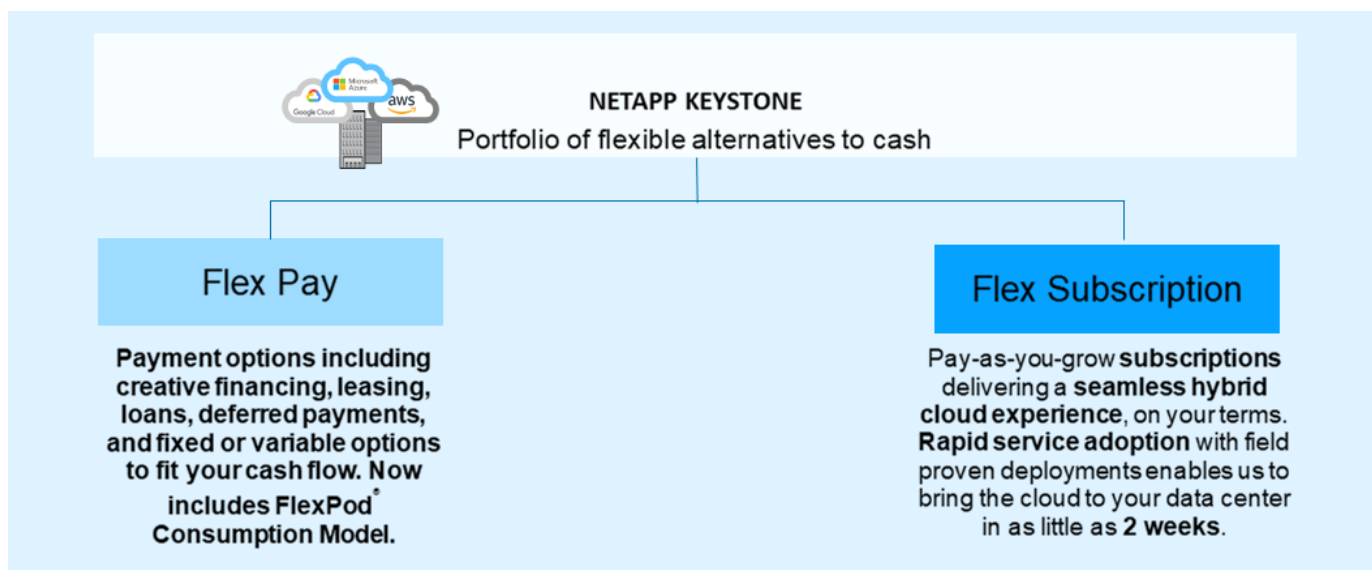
Microsoft Azure
Google Cloud
aws

NETAPP KEYSTONE
Portfolio of flexible alternatives to cash

Flex Pay

Payment options including creative financing, leasing, loans, deferred payments, and fixed or variable options to fit your cash flow. Now includes FlexPod® Consumption Model.

Flex Subscription

Pay-as-you-grow subscriptions delivering a seamless hybrid cloud experience, on your terms. Rapid service adoption with field proven deployments enables us to bring the cloud to your data center in as little as 2 weeks.